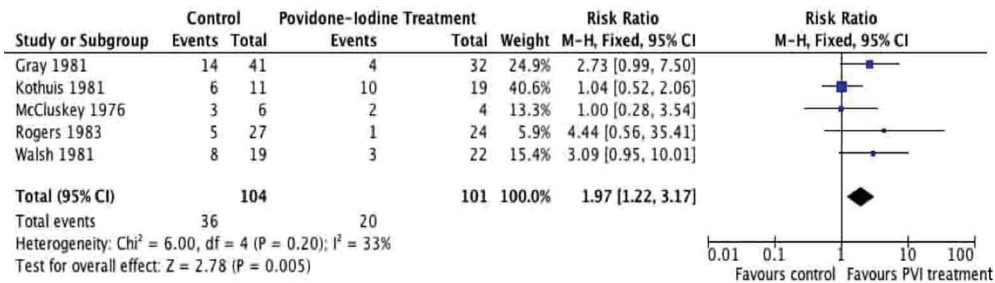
| Study or Subgroup | Control Events | Control Total | Povidone-Iodine Treatment Events | Povidone-Iodine Treatment Total | Weight | Risk Ratio M-H, Fixed, 95% CI |
|---|---|---|---|---|---|---|
| Gray 1981 | 14 | 41 | 4 | 32 | 24.9% | 2.73 [0.99, 7.50] |
| Kothuis 1981 | 6 | 11 | 10 | 19 | 40.6% | 1.04 [0.52, 2.06] |
| McCluskey 1976 | 3 | 6 | 2 | 4 | 13.3% | 1.00 [0.28, 3.54] |
| Rogers 1983 | 5 | 27 | 1 | 24 | 5.9% | 4.44 [0.56, 35.41] |
| Walsh 1981 | 8 | 19 | 3 | 22 | 15.4% | 3.09 [0.95, 10.01] |
| **Total (95% CI)** | | **104** | | **101** | **100.0%** | **1.97 [1.22, 3.17]** |
| Total events | 36 | | 20 | | | |

Heterogeneity: $Chi^2 = 6.00$, df = 4 (P = 0.20); $I^2 = 33\%$
Test for overall effect: Z = 2.78 (P = 0.005)

Risk Ratio
M-H, Fixed, 95% CI

0.01 0.1 1 10 100
Favours control Favours PVI treatment